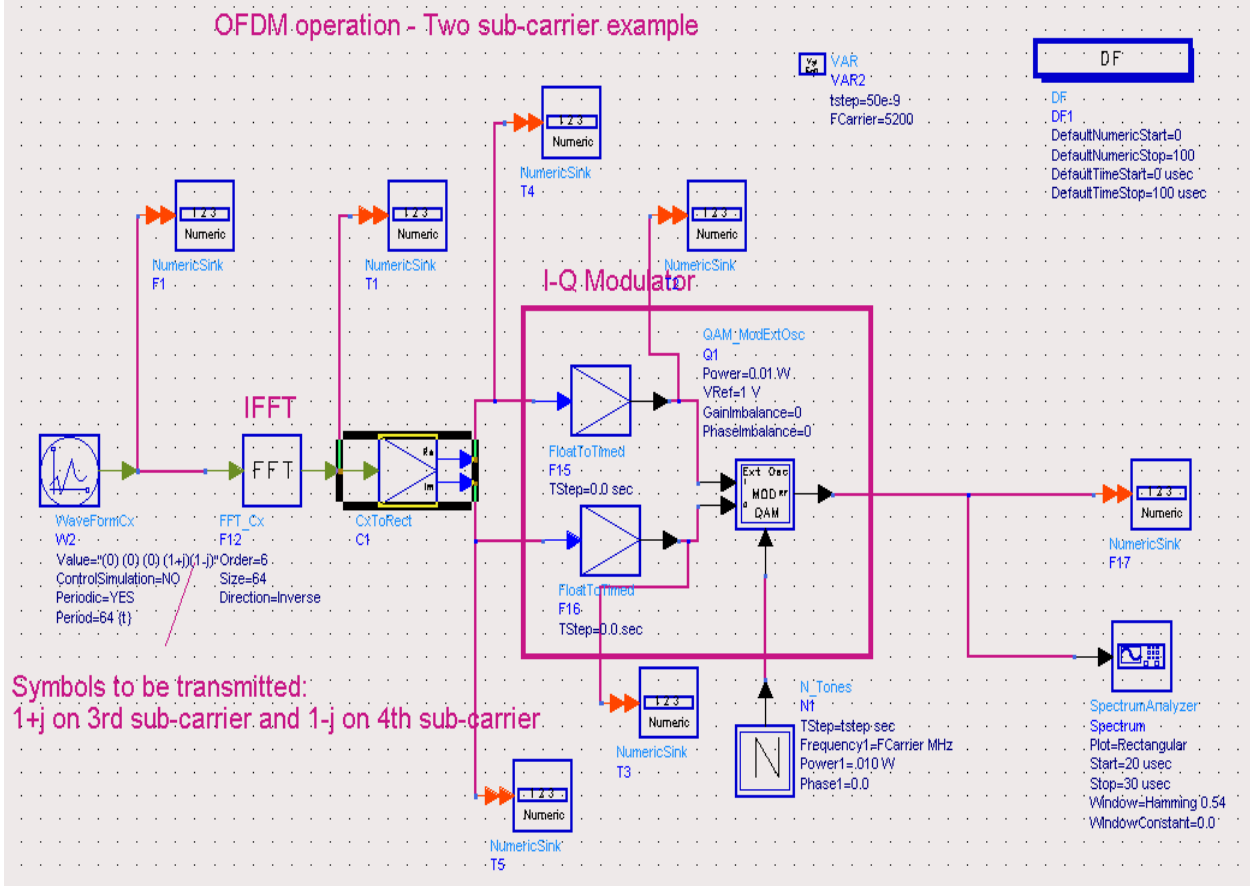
OFDM operation - Two sub-carrier example

VAR
VAR2
tstep=50e-9
FCarrier=5200

DF

DF
DF1
DefaultNumericStart=0
DefaultNumericStop=100
DefaultTimeStart=0 usec
DefaultTimeStop=100 usec

1 2 3
Numeric
NumericSink
T4

1 2 3
Numeric
NumericSink
F1

1 2 3
Numeric
NumericSink
T1

1 2 3
Numeric
NumericSink

I-Q Modulator

QAM_ModExtOsc
Q1
Power=0.01 W
VRef=1 V
GainImbalance=0
PhaseImbalance=0

IFFT

FFT

Re
Im

FloatToTimed
F15
TStep=0.0 sec

Ext Osc
MOD
QAM

1 2 3
Numeric
NumericSink
F17

WaveFormCx
W2
Value="(0) (0) (0) (1+j) (1-j)"
ControlSimulation=NO
Periodic=YES
Period=64 {t}

FFT_Cx
F12
Order=6
Size=64
Direction=Inverse

CxToRect
C1

FloatToTimed
F16
TStep=0.0 sec

Symbols to be transmitted:
1+j on 3rd sub-carrier and 1-j on 4th sub-carrier

1 2 3
Numeric
NumericSink
T3

N_Tones
N1
TStep=tstep sec
Frequency1=FCarrier MHz
Power1=.010 W
Phase1=0.0

N

SpectrumAnalyzer
Spectrum
Plot=Rectangular
Start=20 usec
Stop=30 usec
Window=Hamming 0.54
WindowConstant=0.0

1 2 3
Numeric
NumericSink
T5